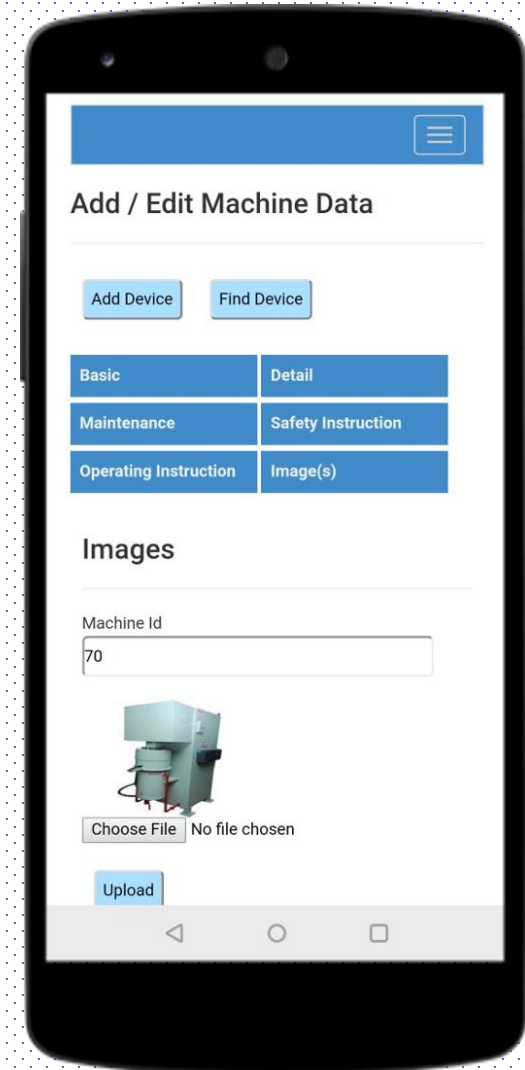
Add / Edit Machine Data

Add Device

Find Device

| Basic | Detail |
|---|---|
| Maintenance | Safety Instruction |
| Operating Instruction | Image(s) |

Images

Machine Id

70

Choose File No file chosen

Upload